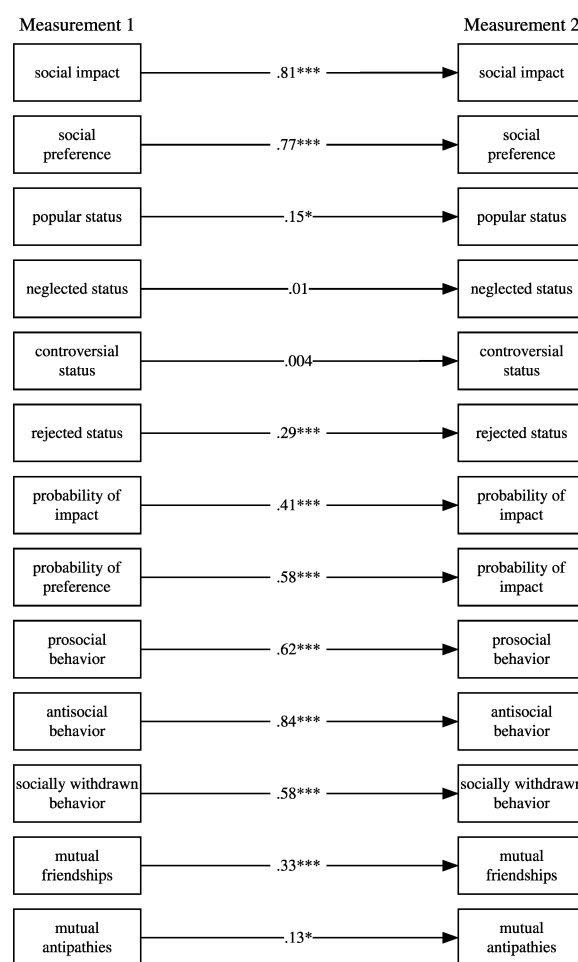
Measurement 1

Measurement 2

social impact

.81***

social impact

social preference

.77***

social preference

popular status

.15*

popular status

neglected status

.01

neglected status

controversial status

.004

controversial status

rejected status

.29***

rejected status

probability of impact

.41***

probability of impact

probability of preference

.58***

probability of impact

prosocial behavior

.62***

prosocial behavior

antisocial behavior

.84***

antisocial behavior

socially withdrawn behavior

.58***

socially withdrawn behavior

mutual friendships

.33***

mutual friendships

mutual antipathies

.13*

mutual antipathies